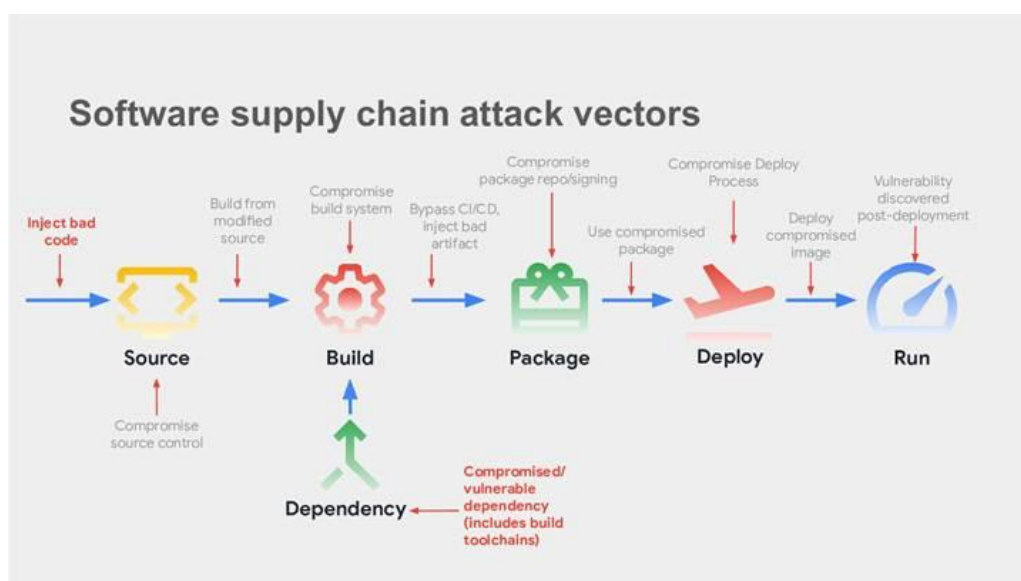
Software supply chain attack vectors

Inject bad code

Build from modified source

Compromise build system

Bypass CI/CD, inject bad artifact

Compromise package repo/signing

Use compromised package

Compromise Deploy Process

Deploy compromised image

Vulnerability discovered post-deployment

Source

Build

Package

Deploy

Run

Compromise source control

Dependency

Compromised/ vulnerable dependency (includes build toolchains)